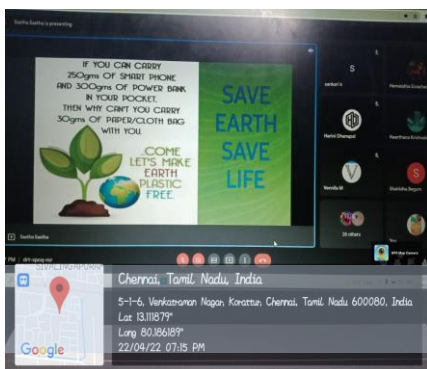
Sastha Sastha is presenting

IF YOU CAN CARRY 250gms OF SMART PHONE AND 300gms OF POWER BANK IN YOUR POCKET, THEN WHY CAN'T YOU CARRY 30gms OF PAPER/CLOTH BAG WITH YOU.

COME LET'S MAKE EARTH PLASTIC FREE.

SAVE EARTH SAVE LIFE

Sastha Sastha

S
santosh s

Hemalatha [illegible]

Harini Dhanapal

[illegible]

V
Nanda M

Shahidha Begum

26 others

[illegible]

Chennai, Tamil Nadu, India
5-1-6, Venkatraman Nagar, Korattur, Chennai, Tamil Nadu 600080, India
Lat 13.111879°
Long 80.186189°
22/04/22 07:15 PM

Google